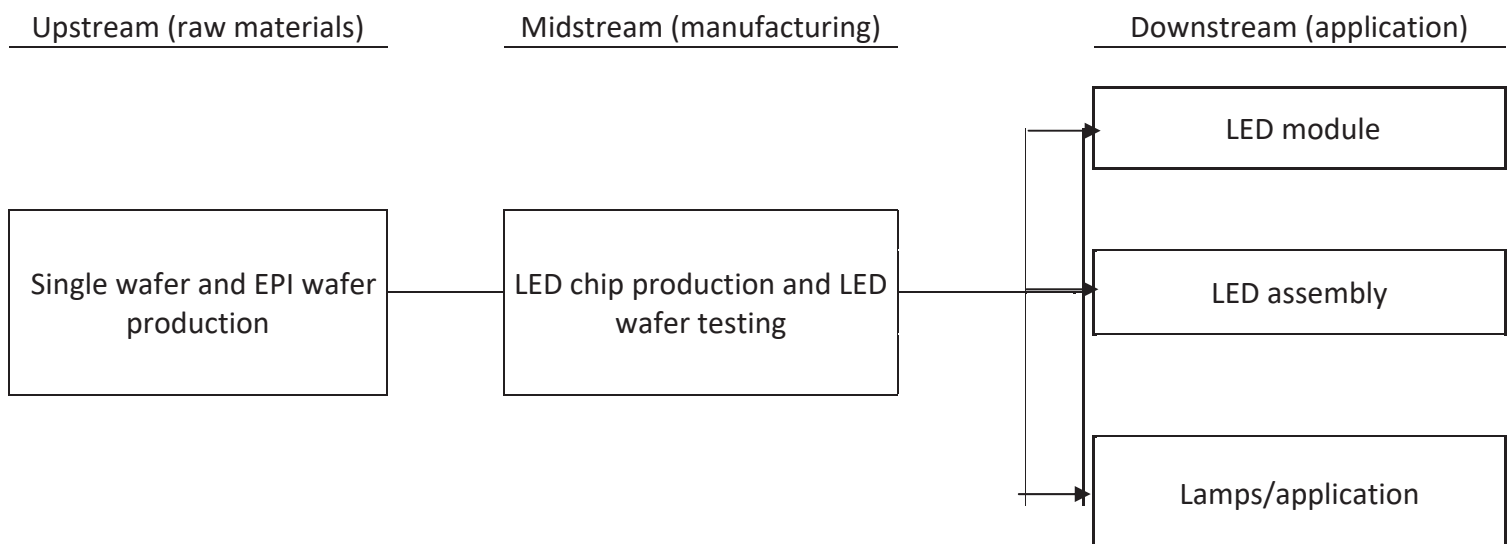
Upstream (raw materials)

Midstream (manufacturing)

Downstream (application)

LED module

Single wafer and EPI wafer production

LED chip production and LED wafer testing

LED assembly

Lamps/application